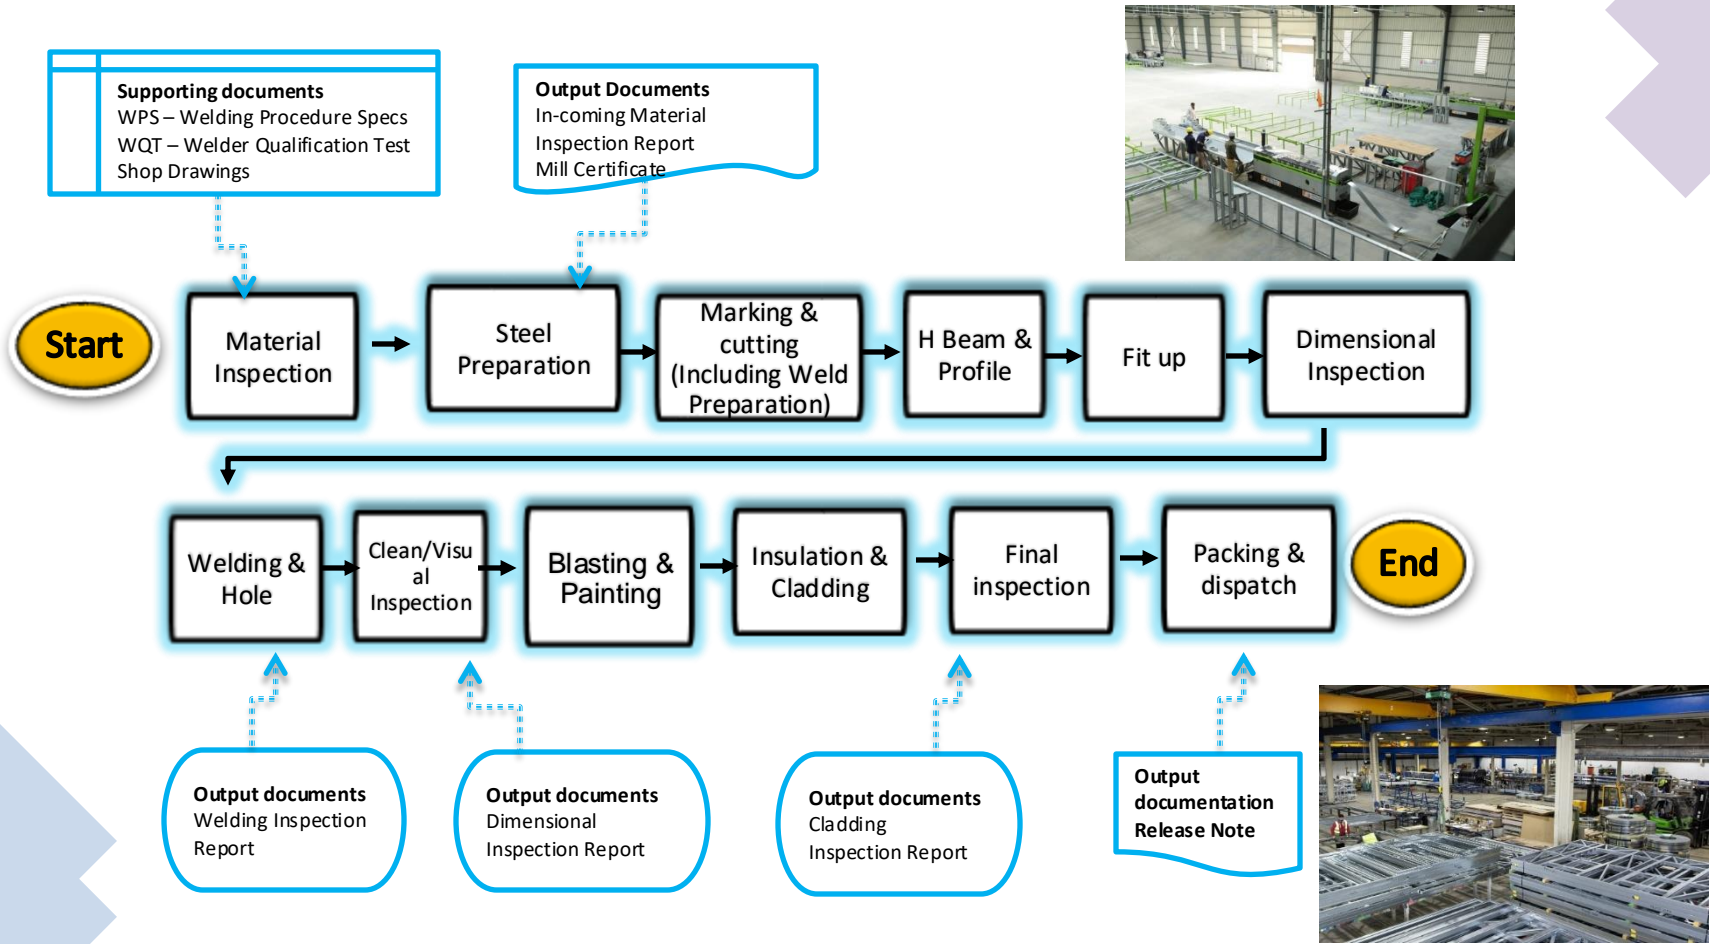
Supporting documents
WPS – Welding Procedure Specs
WQT – Welder Qualification Test
Shop Drawings

Output Documents
In-coming Material Inspection Report
Mill Certificate

Start

Material Inspection

Steel Preparation

Marking & cutting (Including Weld Preparation)

H Beam & Profile

Fit up

Dimensional Inspection

Welding & Hole

Clean/Visual Inspection

Blasting & Painting

Insulation & Cladding

Final inspection

Packing & dispatch

End

Output documents
Welding Inspection Report

Output documents
Dimensional Inspection Report

Output documents
Cladding Inspection Report

Output documentation
Release Note